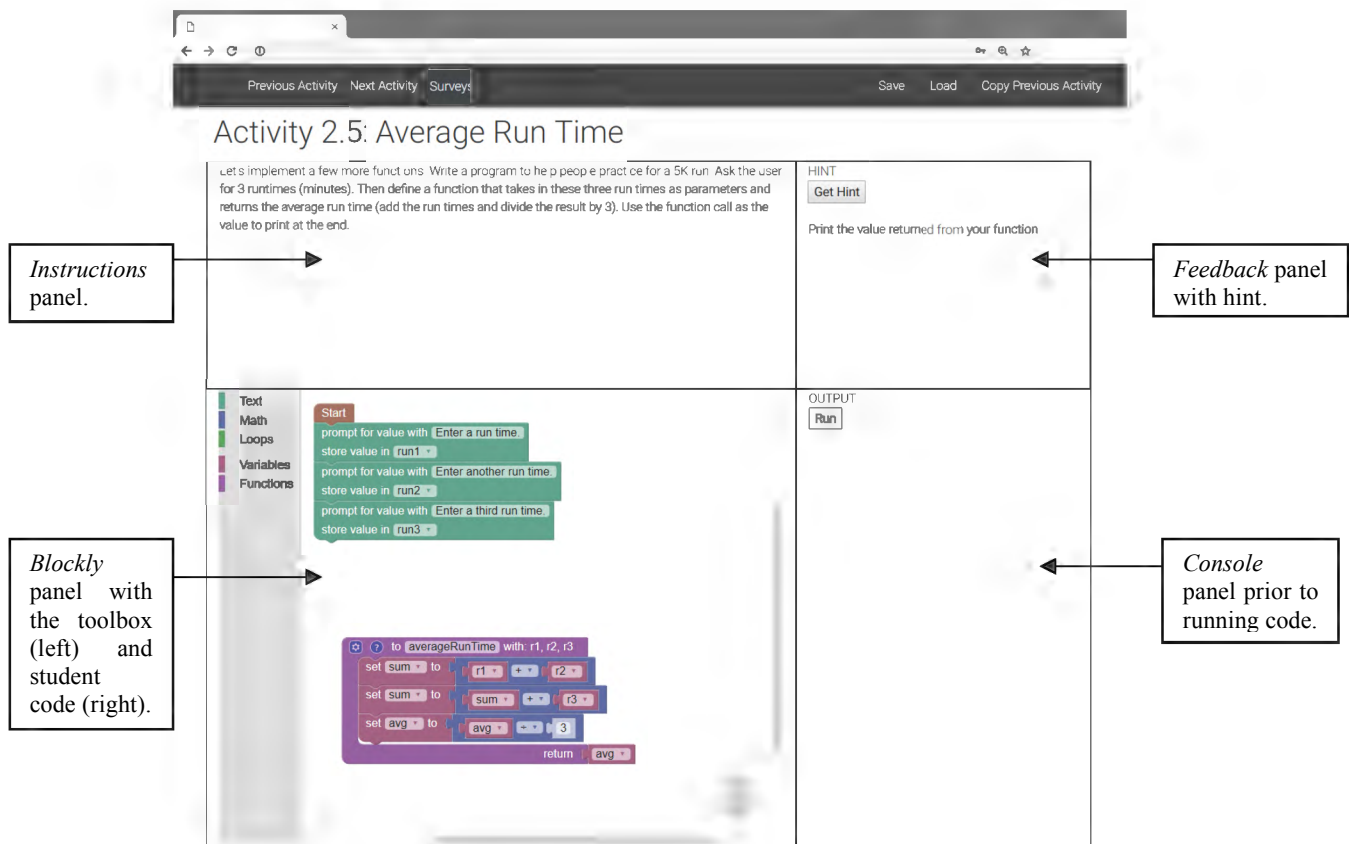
×

Previous Activity Next Activity Surveys Save Load Copy Previous Activity

Activity 2.5: Average Run Time

Let's implement a few more functions. Write a program to help people practice for a 5K run. Ask the user for 3 runtimes (minutes). Then define a function that takes in these three run times as parameters and returns the average run time (add the run times and divide the result by 3). Use the function call as the value to print at the end.

HINT
Get Hint

Print the value returned from your function

*Instructions* panel.

*Feedback* panel with hint.

Text
Math
Loops
Variables
Functions

Start
prompt for value with Enter a run time.
store value in run1
prompt for value with Enter another run time.
store value in run2
prompt for value with Enter a third run time.
store value in run3

to averageRunTime with: r1, r2, r3
set sum to r1 + r2
set sum to sum + r3
set avg to avg ÷ 3
return avg

OUTPUT
Run

*Blockly* panel with the toolbox (left) and student code (right).

*Console* panel prior to running code.